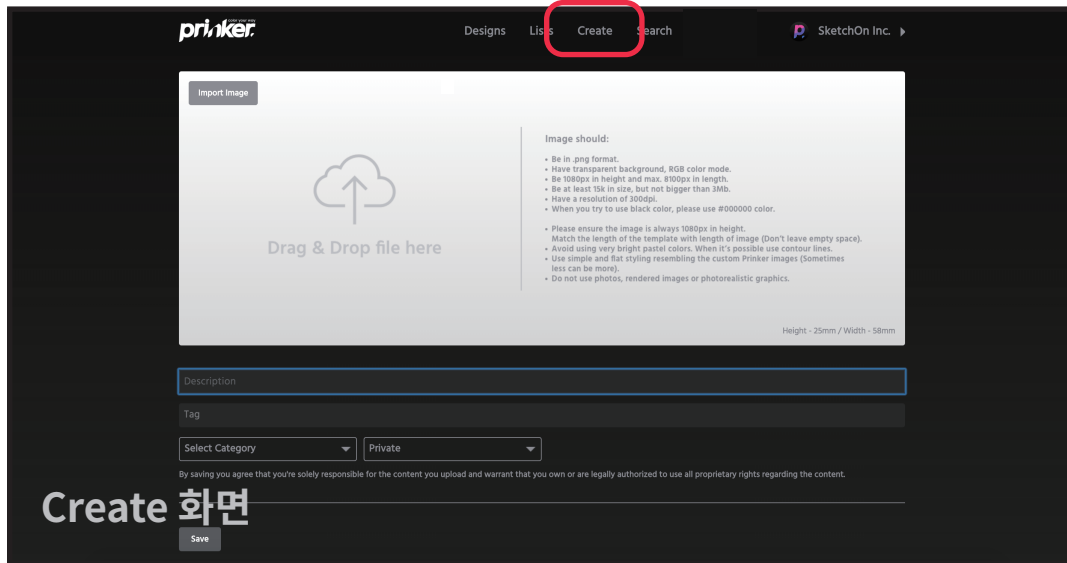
prinker. color your way

Designs Lists Create Search

SketchOn Inc.

Import Image

Drag & Drop file here

Image should:

• Be in .png format.
• Have transparent background, RGB color mode.
• Be 1080px in height and max. 8100px in length.
• Be at least 15k in size, but not bigger than 3Mb.
• Have a resolution of 300dpi.
• When you try to use black color, please use #000000 color.

• Please ensure the image is always 1080px in height. Match the length of the template with length of image (Don't leave empty space).
• Avoid using very bright pastel colors. When it's possible use contour lines.
• Use simple and flat styling resembling the custom Prinker images (Sometimes less can be more).
• Do not use photos, rendered images or photorealistic graphics.

Height - 25mm / Width - 58mm

Description

Tag

Select Category

Private

By saving you agree that you're solely responsible for the content you upload and warrant that you own or are legally authorized to use all proprietary rights regarding the content.

Create 화면

Save